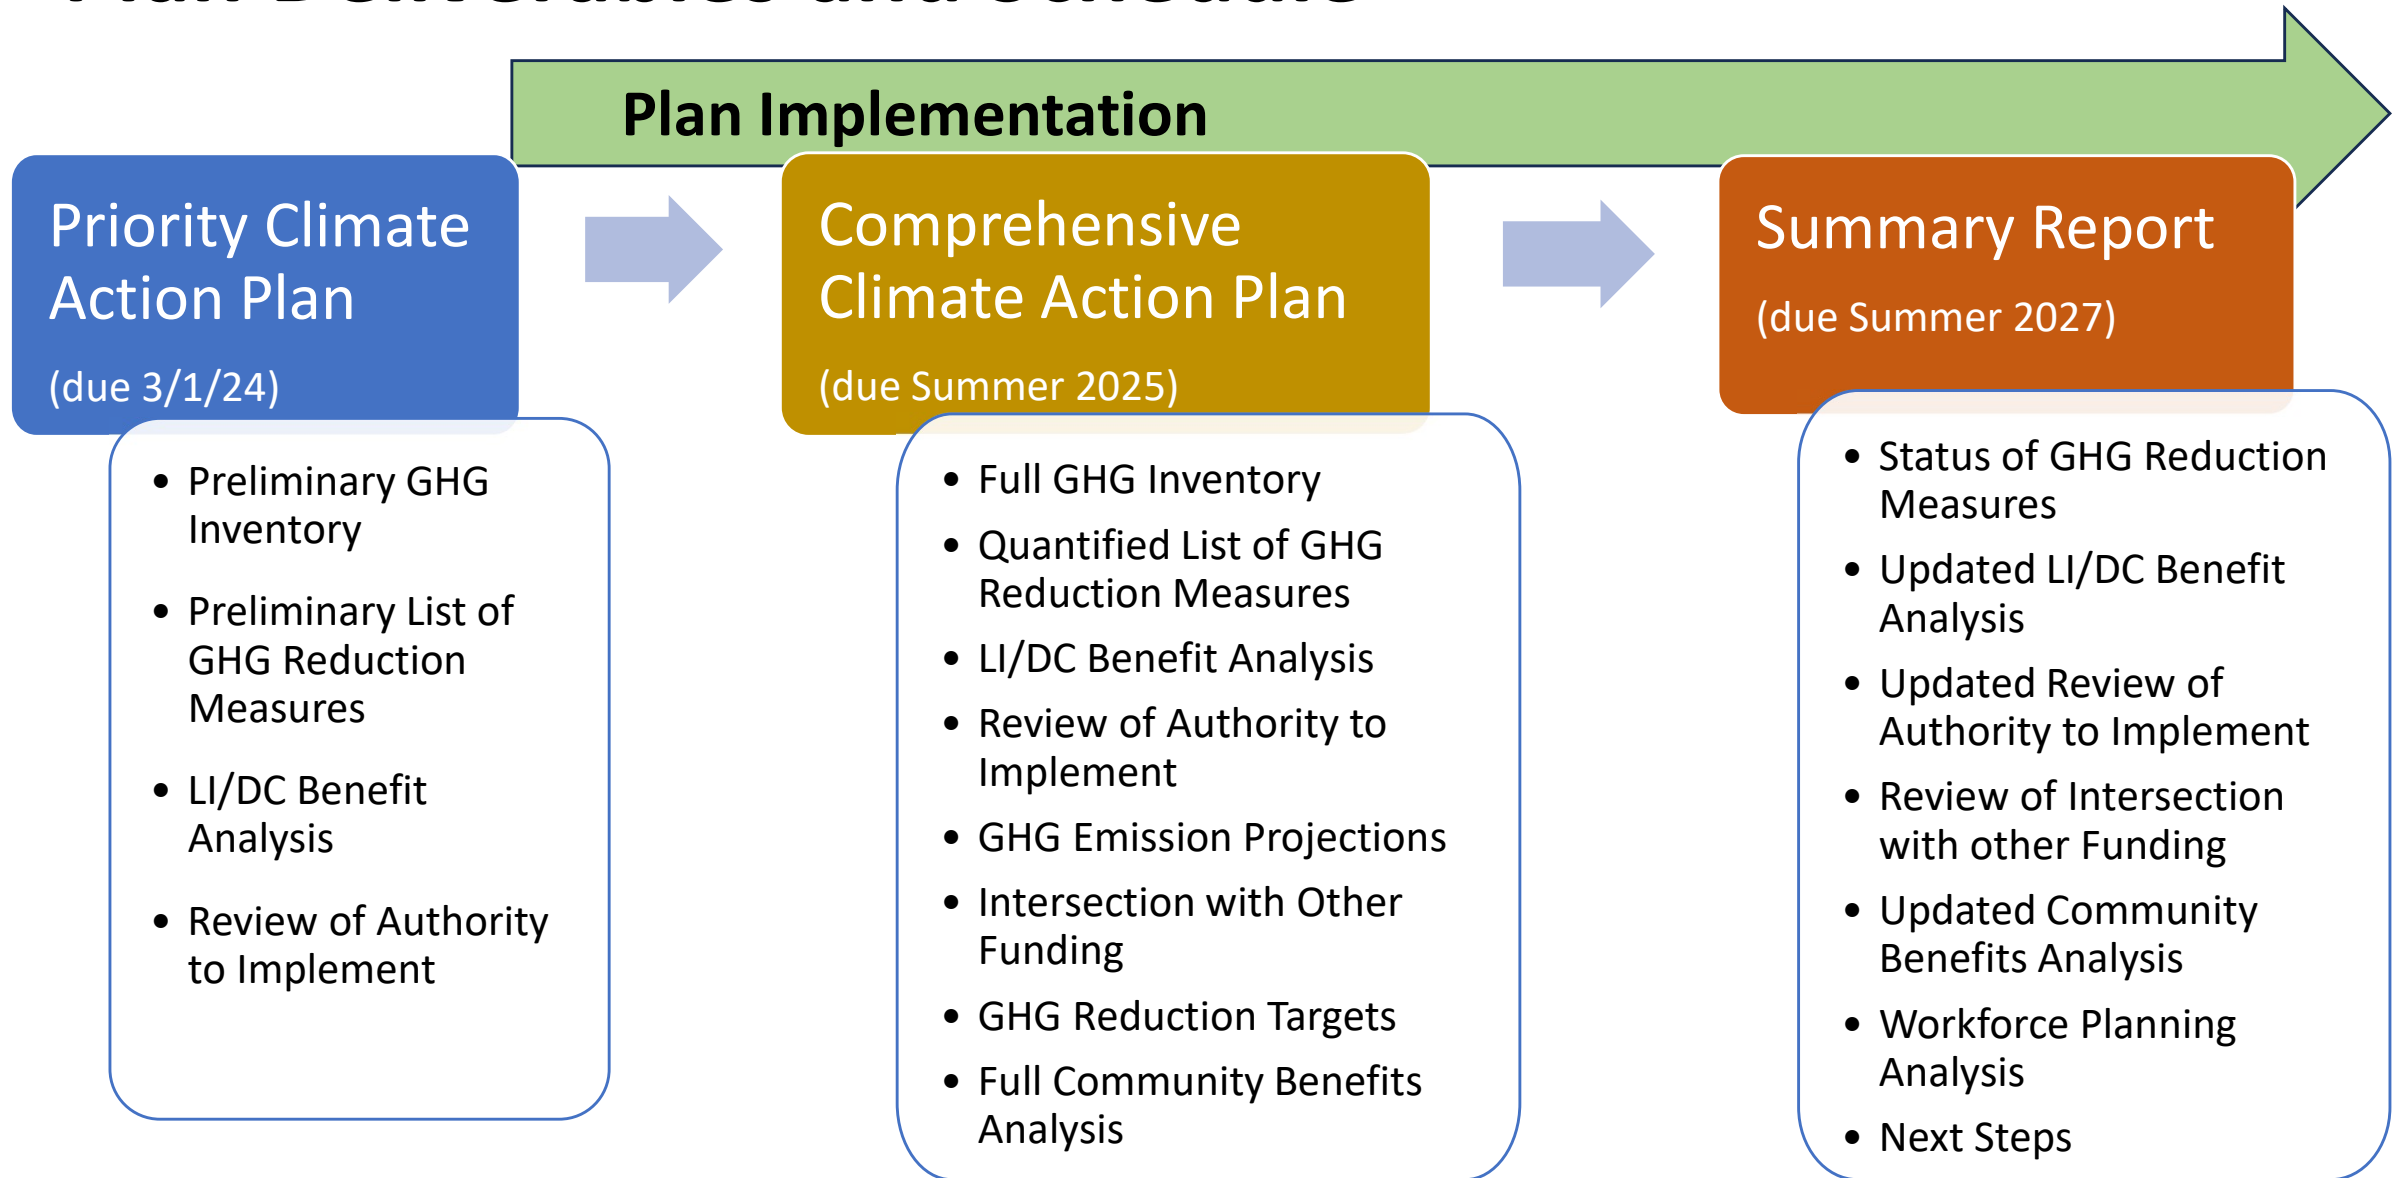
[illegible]

Plan Implementation

Priority Climate Action Plan

(due 3/1/24)

- Preliminary GHG Inventory
- Preliminary List of GHG Reduction Measures
- LI/DC Benefit Analysis
- Review of Authority to Implement

Comprehensive Climate Action Plan

(due Summer 2025)

- Full GHG Inventory
- Quantified List of GHG Reduction Measures
- LI/DC Benefit Analysis
- Review of Authority to Implement
- GHG Emission Projections
- Intersection with Other Funding
- GHG Reduction Targets
- Full Community Benefits Analysis

Summary Report

(due Summer 2027)

- Status of GHG Reduction Measures
- Updated LI/DC Benefit Analysis
- Updated Review of Authority to Implement
- Review of Intersection with other Funding
- Updated Community Benefits Analysis
- Workforce Planning Analysis
- Next Steps